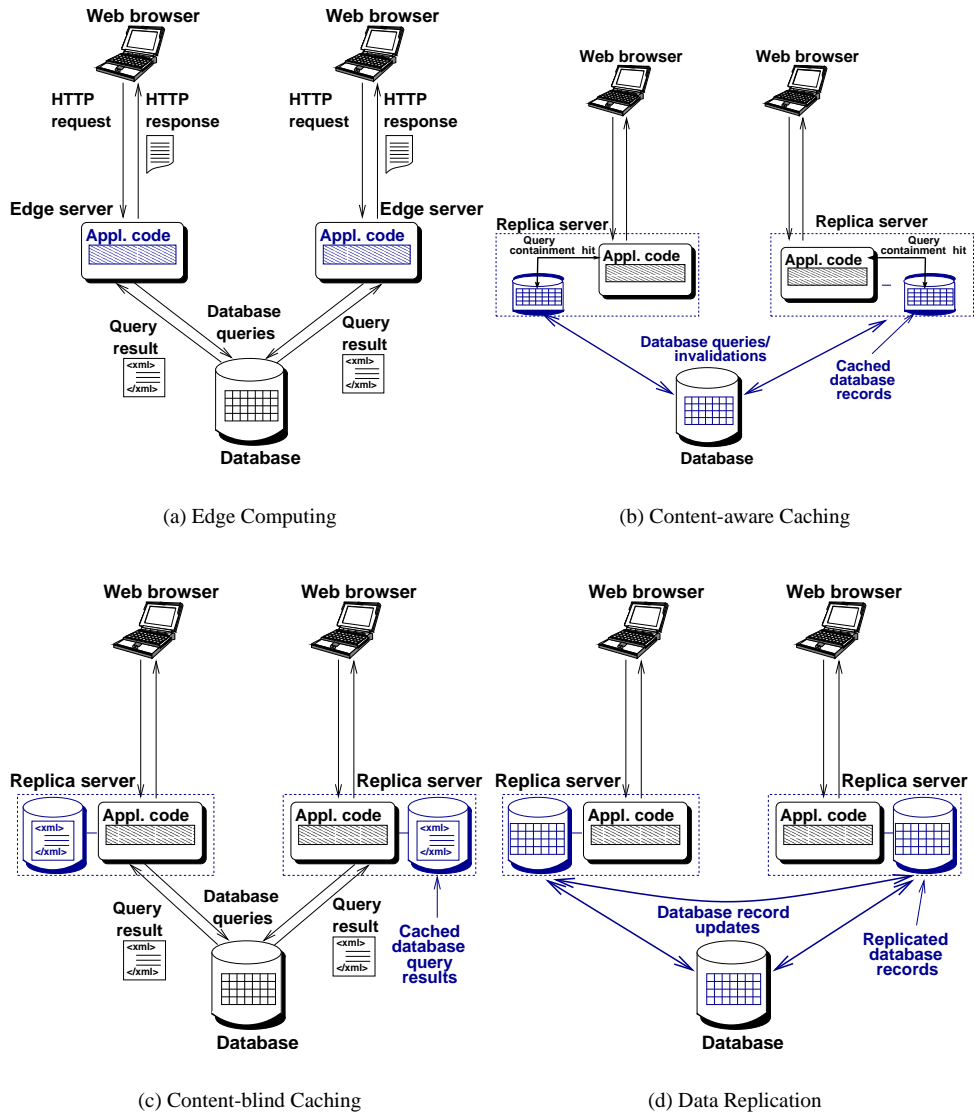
Web browser
HTTP request
HTTP response
Edge server
Appl. code
Web browser
HTTP request
HTTP response
Edge server
Appl. code
Database queries
Query result
<xml>
</xml>
Query result
<xml>
</xml>
Database

(a) Edge Computing

Web browser
Web browser
Replica server
Query containment hit
Appl. code
Replica server
Appl. code
Query containment hit
Database queries/ invalidations
Cached database records
Database

(b) Content-aware Caching

Web browser
Web browser
Replica server
<xml>
</xml>
Appl. code
Replica server
Appl. code
<xml>
</xml>
Database queries
Query result
<xml>
</xml>
Query result
<xml>
</xml>
Cached database query results
Database

(c) Content-blind Caching

Web browser
Web browser
Replica server
Appl. code
Replica server
Appl. code
Database record updates
Replicated database records
Database

(d) Data Replication